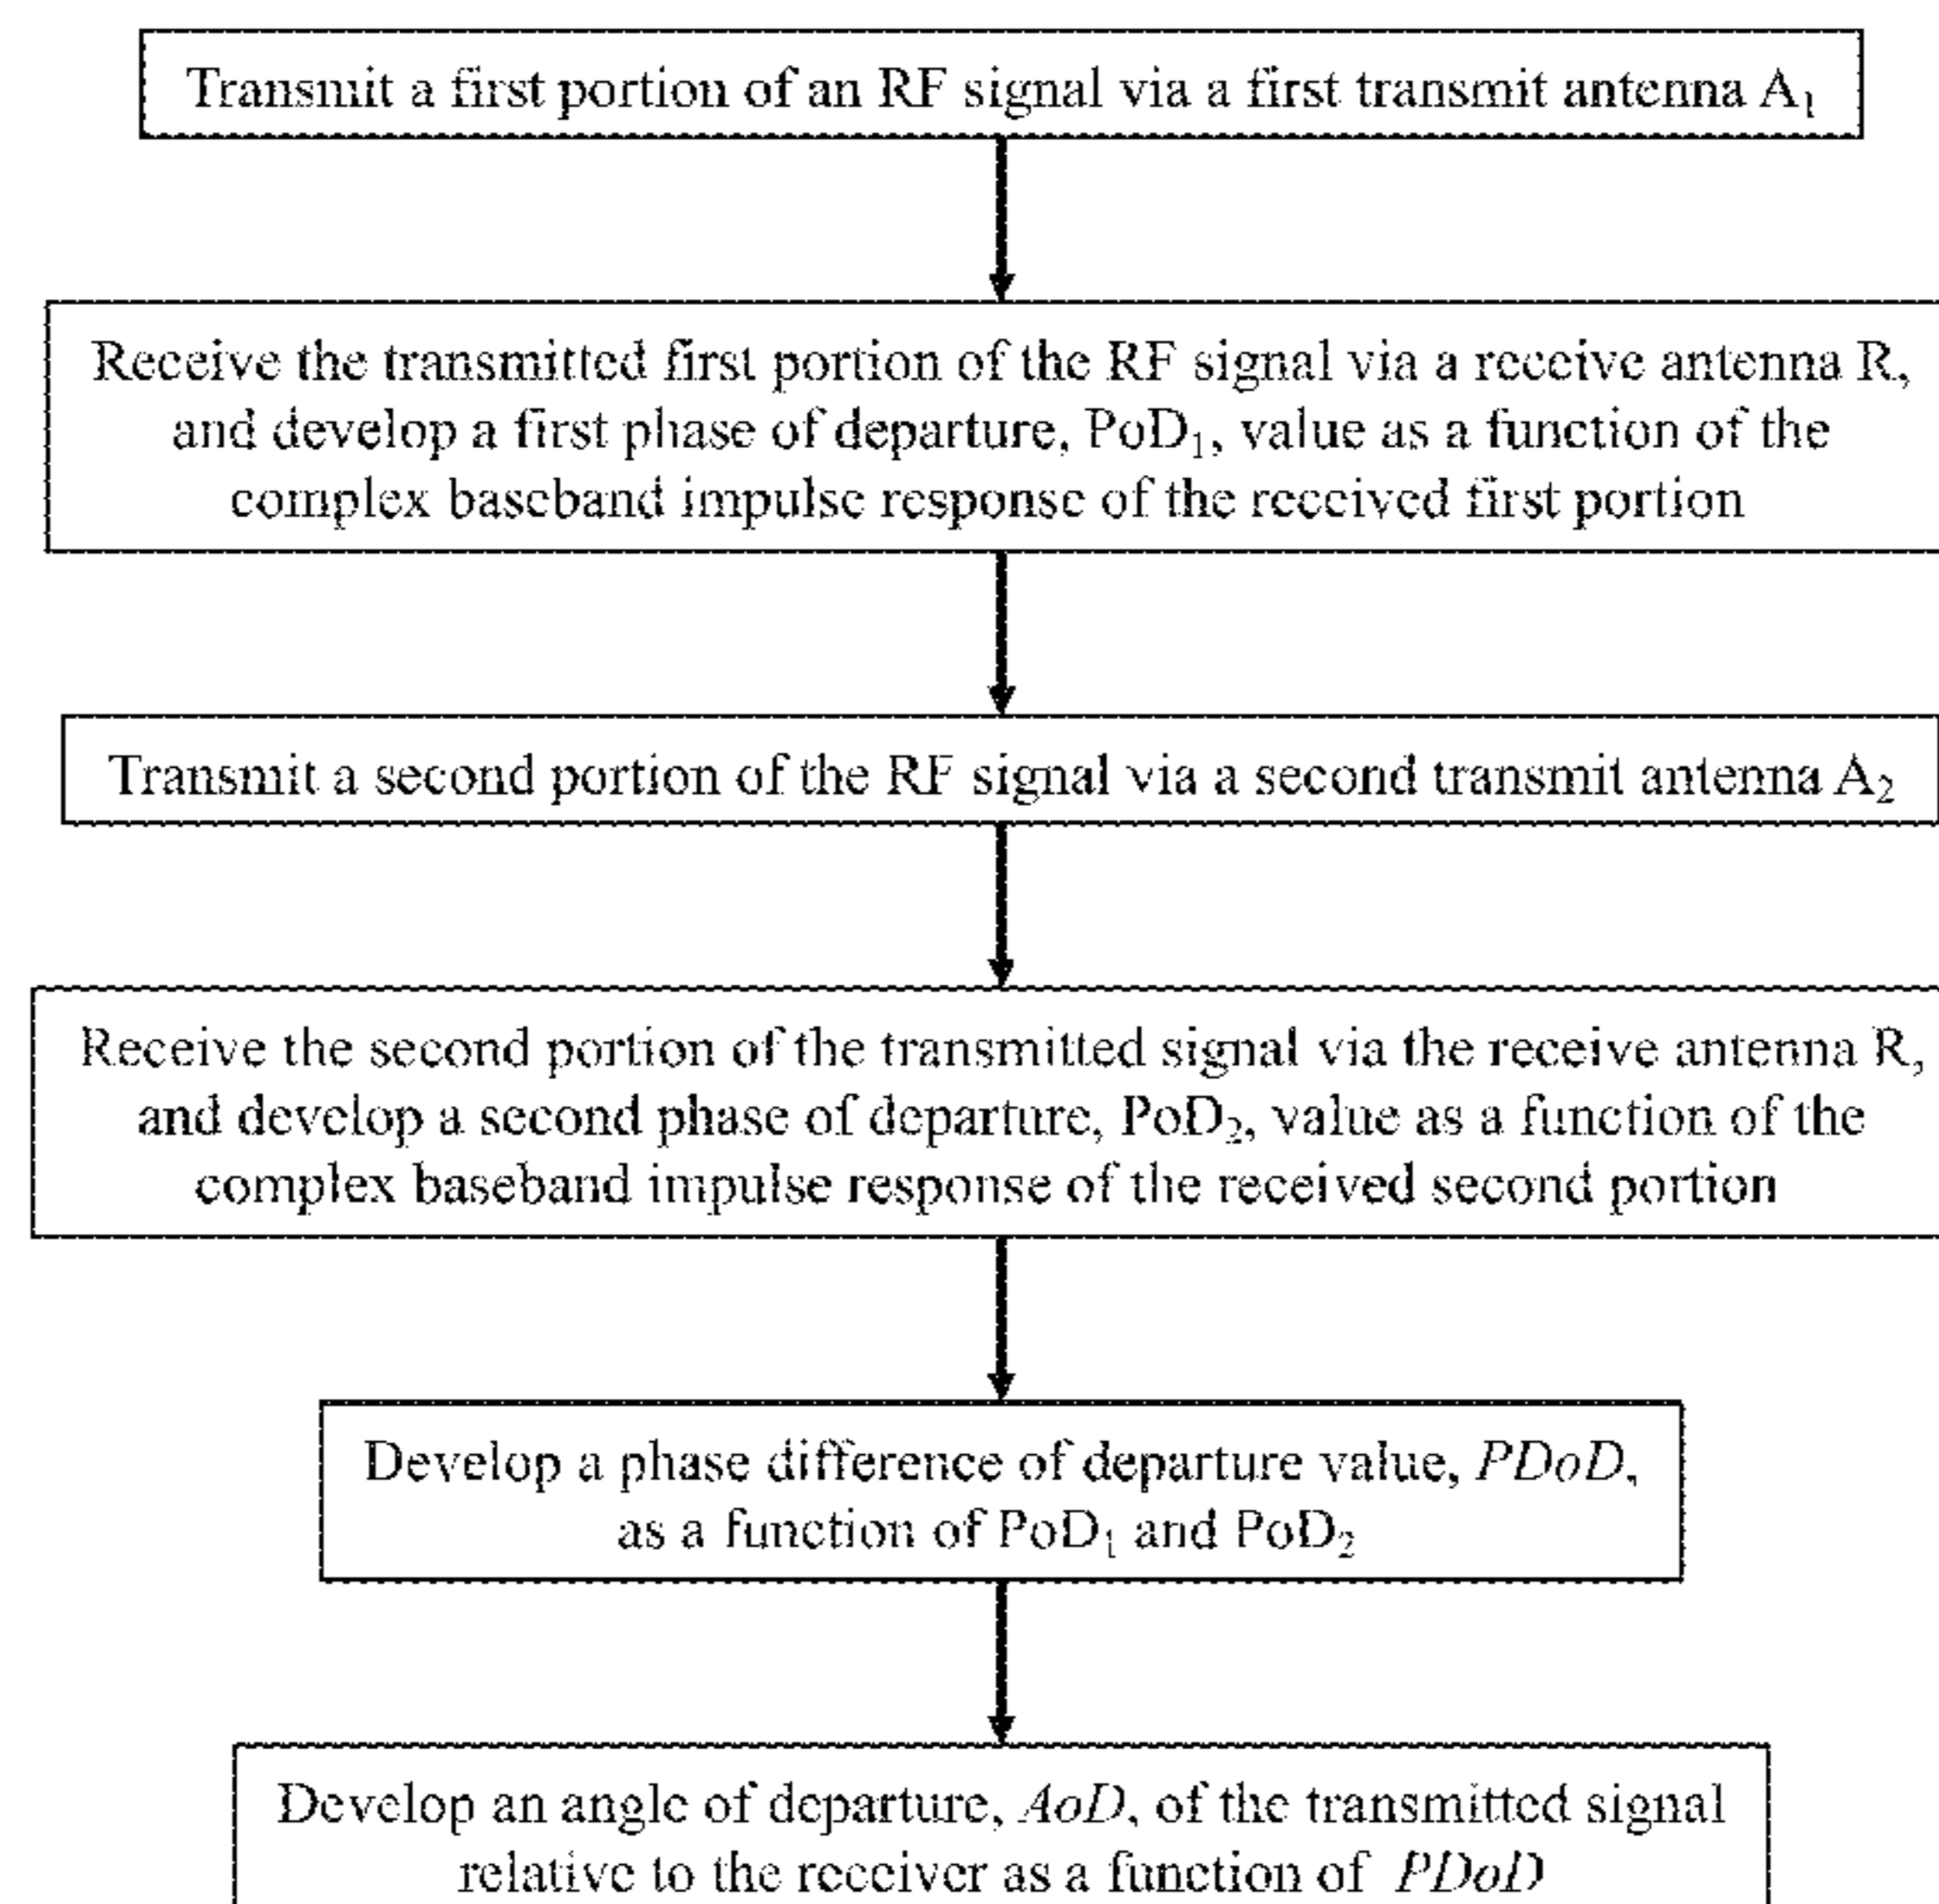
Transmit a first portion of an RF signal via a first transmit antenna $A_1$

Receive the transmitted first portion of the RF signal via a receive antenna R, and develop a first phase of departure, $PoD_1$, value as a function of the complex baseband impulse response of the received first portion

Transmit a second portion of the RF signal via a second transmit antenna $A_2$

Receive the second portion of the transmitted signal via the receive antenna R, and develop a second phase of departure, $PoD_2$, value as a function of the complex baseband impulse response of the received second portion

Develop a phase difference of departure value, $PDoD$, as a function of $PoD_1$ and $PoD_2$

Develop an angle of departure, $AoD$, of the transmitted signal relative to the receiver as a function of $PDoD$